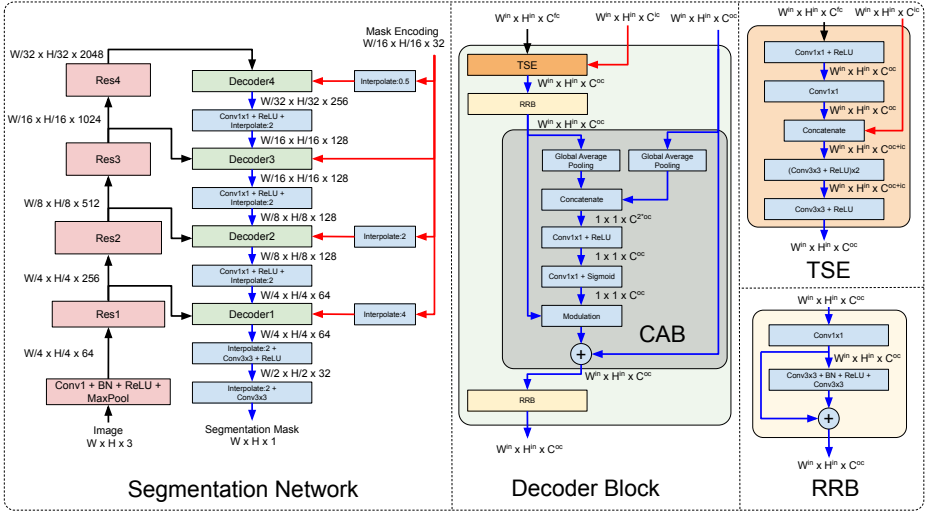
W/32 x H/32 x 2048

Res4

W/16 x H/16 x 1024

Res3

W/8 x H/8 x 512

Res2

W/4 x H/4 x 256

Res1

W/4 x H/4 x 64

Conv1 + BN + ReLU + MaxPool

Image
W x H x 3

Mask Encoding
W/16 x H/16 x 32

Decoder4

Interpolate:0.5

W/32 x H/32 x 256

Conv1x1 + ReLU + Interpolate:2

W/16 x H/16 x 128

Decoder3

W/16 x H/16 x 128

Conv1x1 + ReLU + Interpolate:2

W/8 x H/8 x 128

Decoder2

Interpolate:2

W/8 x H/8 x 128

Conv1x1 + ReLU + Interpolate:2

W/4 x H/4 x 64

Decoder1

Interpolate:4

W/4 x H/4 x 64

Interpolate:2 + Conv3x3 + ReLU

W/2 x H/2 x 32

Interpolate:2 + Conv3x3

Segmentation Mask
W x H x 1

Segmentation Network

W$^{in}$ x H$^{in}$ x C$^{ic}$

W$^{in}$ x H$^{in}$ x C$^{ic}$

W$^{in}$ x H$^{in}$ x C$^{oc}$

TSE

W$^{in}$ x H$^{in}$ x C$^{oc}$

RRB

W$^{in}$ x H$^{in}$ x C$^{oc}$

Global Average Pooling

Global Average Pooling

Concatenate

1 x 1 x C$^{2*oc}$

Conv1x1 + ReLU

1 x 1 x C$^{oc}$

Conv1x1 + Sigmoid

1 x 1 x C$^{oc}$

Modulation

CAB

+

W$^{in}$ x H$^{in}$ x C$^{oc}$

RRB

W$^{in}$ x H$^{in}$ x C$^{oc}$

Decoder Block

W$^{in}$ x H$^{in}$ x C$^{ic}$

W$^{in}$ x H$^{in}$ x C$^{ic}$

Conv1x1 + ReLU

W$^{in}$ x H$^{in}$ x C$^{oc}$

Conv1x1

W$^{in}$ x H$^{in}$ x C$^{oc}$

Concatenate

W$^{in}$ x H$^{in}$ x C$^{oc+ic}$

(Conv3x3 + ReLU)x2

W$^{in}$ x H$^{in}$ x C$^{oc+ic}$

Conv3x3 + ReLU

W$^{in}$ x H$^{in}$ x C$^{oc}$

TSE

W$^{in}$ x H$^{in}$ x C$^{oc}$

Conv1x1

W$^{in}$ x H$^{in}$ x C$^{oc}$

Conv3x3 + BN + ReLU + Conv3x3

+

W$^{in}$ x H$^{in}$ x C$^{oc}$

RRB